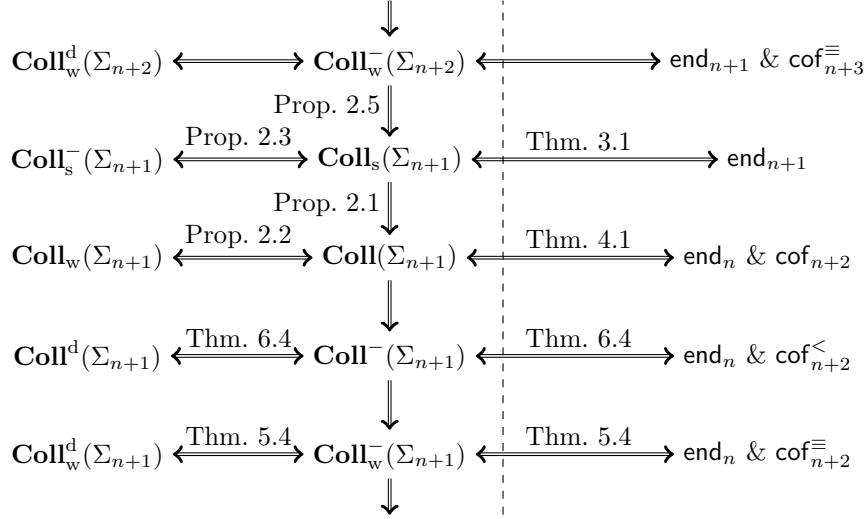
$\mathbf{Coll}^{\mathrm{d}}_{\mathrm{w}}(\Sigma_{n+2})$ $\Longleftrightarrow$ $\mathbf{Coll}^{-}_{\mathrm{w}}(\Sigma_{n+2})$ $\Longleftrightarrow$ $\mathsf{end}_{n+1}$ & $\mathsf{cof}^{\equiv}_{n+3}$

Prop. 2.5

$\mathbf{Coll}^{-}_{\mathrm{s}}(\Sigma_{n+1})$ $\overset{\text{Prop. 2.3}}{\Longleftrightarrow}$ $\mathbf{Coll}_{\mathrm{s}}(\Sigma_{n+1})$ $\overset{\text{Thm. 3.1}}{\Longleftrightarrow}$ $\mathsf{end}_{n+1}$

Prop. 2.1

$\mathbf{Coll}_{\mathrm{w}}(\Sigma_{n+1})$ $\overset{\text{Prop. 2.2}}{\Longleftrightarrow}$ $\mathbf{Coll}(\Sigma_{n+1})$ $\overset{\text{Thm. 4.1}}{\Longleftrightarrow}$ $\mathsf{end}_{n}$ & $\mathsf{cof}_{n+2}$

$\mathbf{Coll}^{\mathrm{d}}(\Sigma_{n+1})$ $\overset{\text{Thm. 6.4}}{\Longleftrightarrow}$ $\mathbf{Coll}^{-}(\Sigma_{n+1})$ $\overset{\text{Thm. 6.4}}{\Longleftrightarrow}$ $\mathsf{end}_{n}$ & $\mathsf{cof}^{<}_{n+2}$

$\mathbf{Coll}^{\mathrm{d}}_{\mathrm{w}}(\Sigma_{n+1})$ $\overset{\text{Thm. 5.4}}{\Longleftrightarrow}$ $\mathbf{Coll}^{-}_{\mathrm{w}}(\Sigma_{n+1})$ $\overset{\text{Thm. 5.4}}{\Longleftrightarrow}$ $\mathsf{end}_{n}$ & $\mathsf{cof}^{\equiv}_{n+2}$